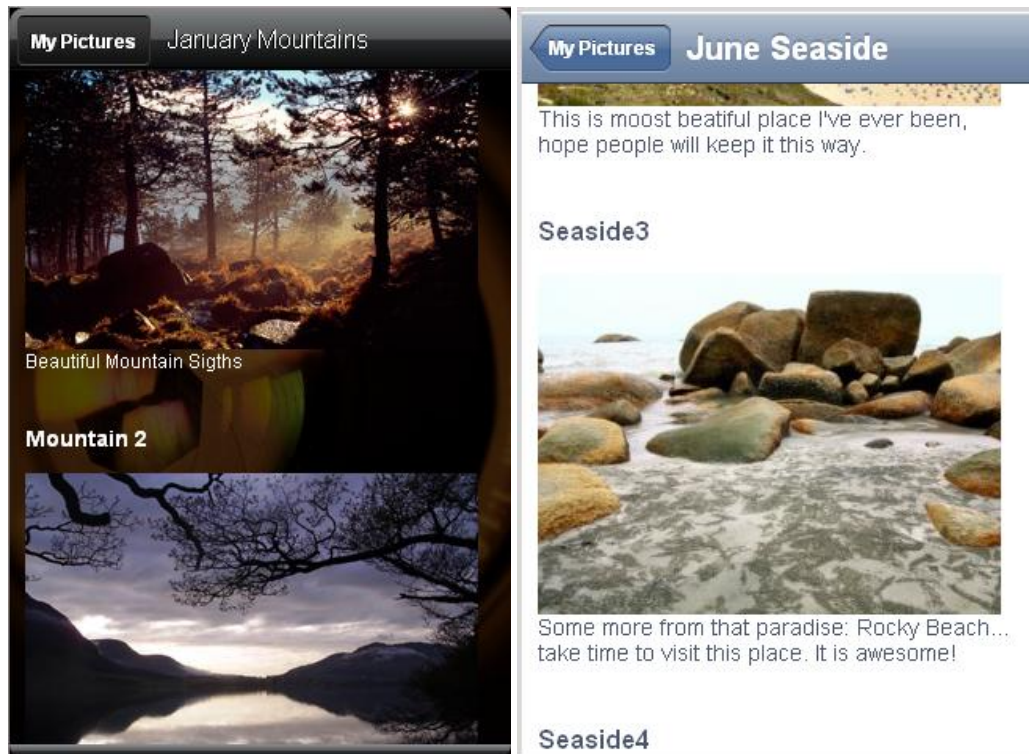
My Pictures January Mountains

Beautiful Mountain Sigths

Mountain 2

My Pictures June Seaside

This is moost beatiful place I've ever been, hope people will keep it this way.

Seaside3

Some more from that paradise: Rocky Beach... take time to visit this place. It is awesome!

Seaside4